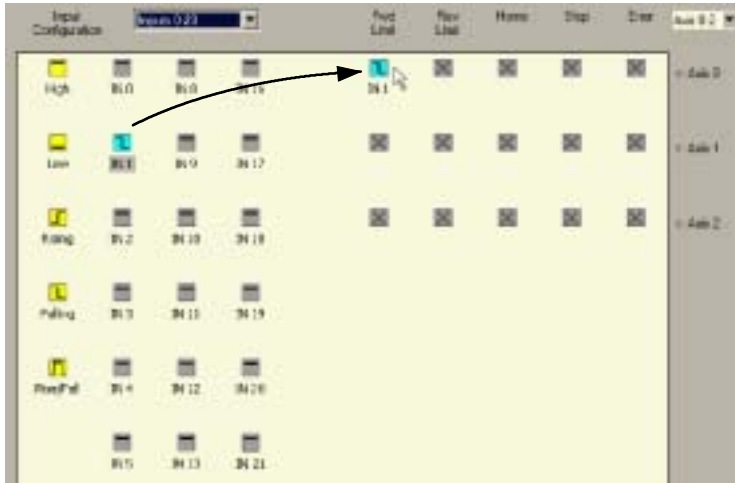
Input Configuration

Inputs 0-23

Fwd Limit

Rev Limit

Home

Stop

Error

Axis 0-2

High

IN 0

IN 8

IN 16

IN 1

Axis 0

Low

IN 1

IN 9

IN 17

Axis 1

Rising

IN 2

IN 10

IN 18

Axis 2

Falling

IN 3

IN 11

IN 19

Rise/Fall

IN 4

IN 12

IN 20

IN 5

IN 13

IN 21